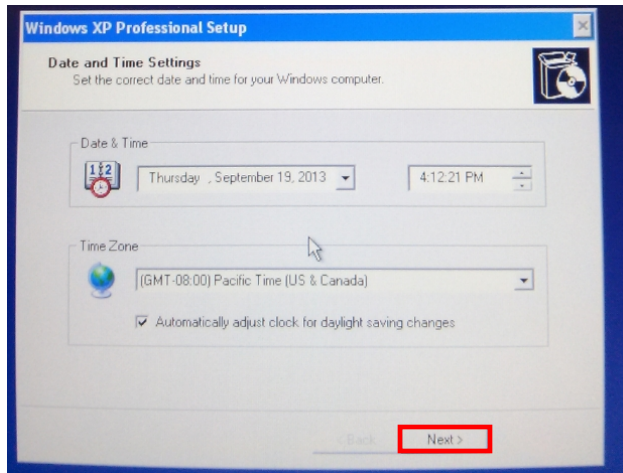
Windows XP Professional Setup

Date and Time Settings
Set the correct date and time for your Windows computer.

Date & Time

12

Thursday , September 19, 2013

4:12:21 PM

Time Zone

(GMT-08:00) Pacific Time (US & Canada)

Automatically adjust clock for daylight saving changes

< Back

Next >